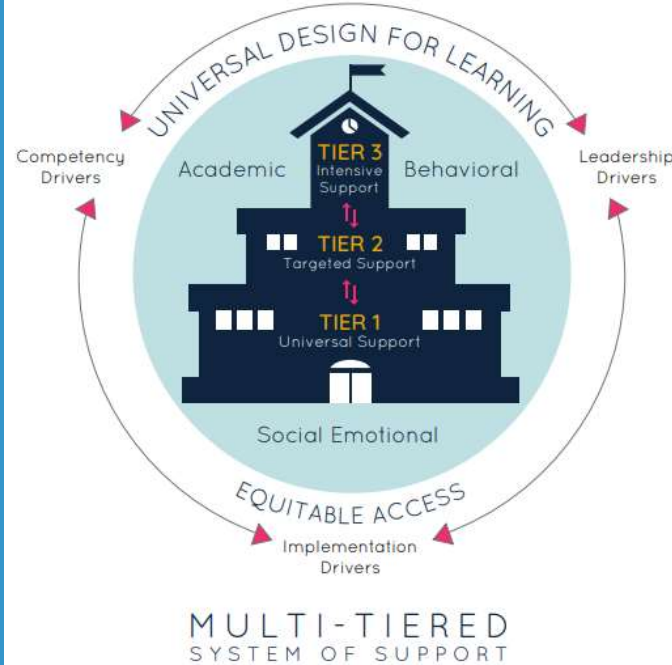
UNIVERSAL DESIGN FOR LEARNING

Competency Drivers

Leadership Drivers

Academic

Behavioral

TIER 3
Intensive Support

TIER 2
Targeted Support

TIER 1
Universal Support

Social Emotional

EQUITABLE ACCESS

Implementation Drivers

MULTI-TIERED
SYSTEM OF SUPPORT